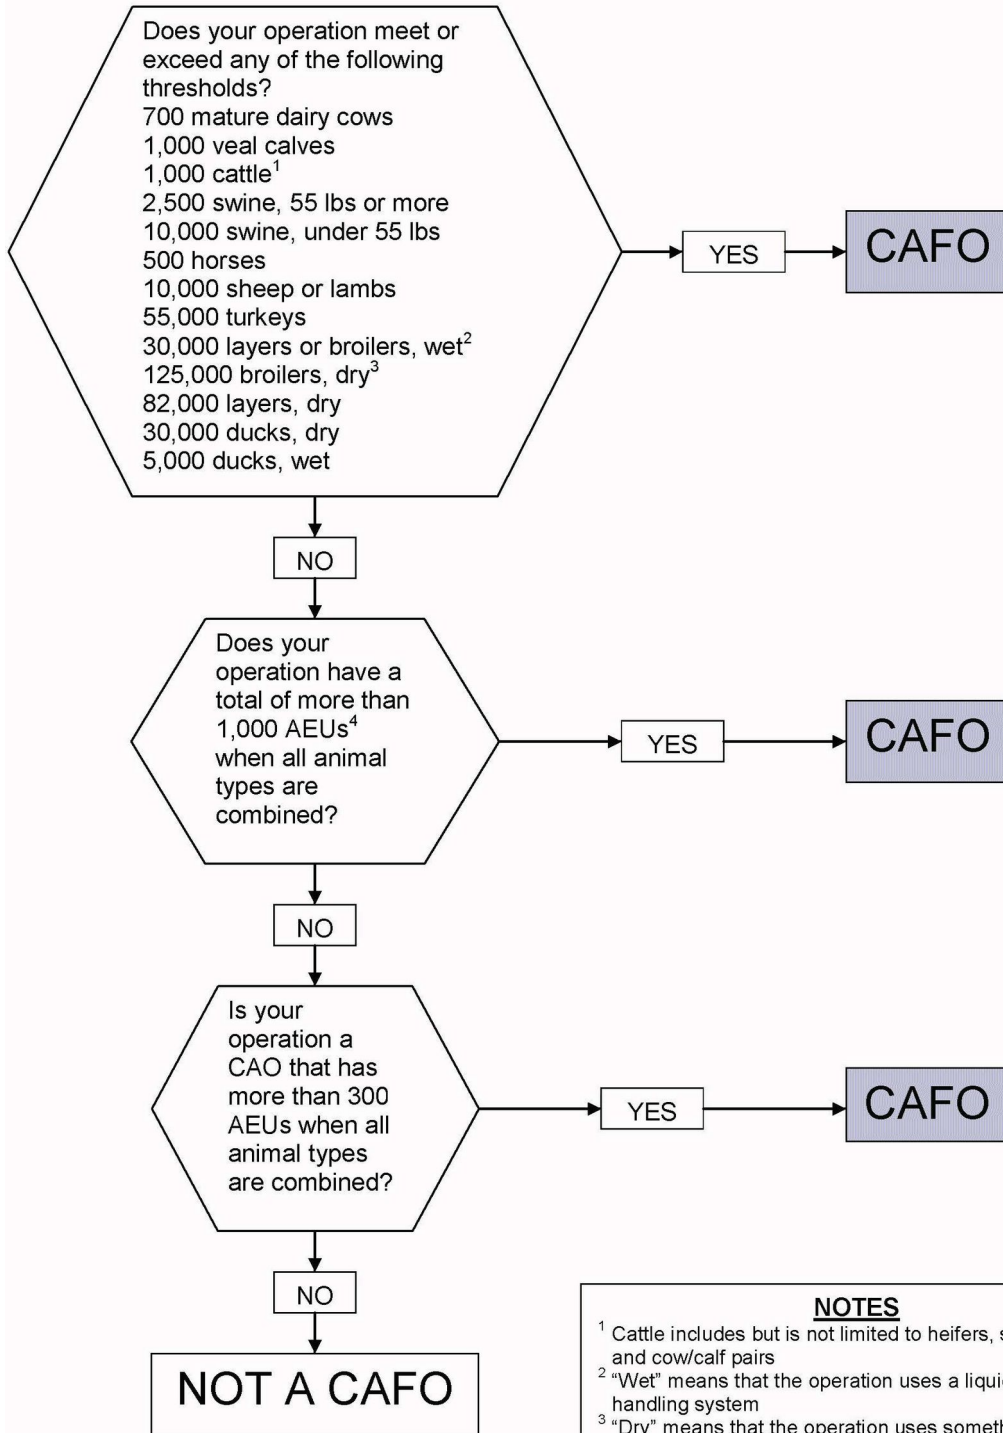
Does your operation meet or exceed any of the following thresholds?
700 mature dairy cows
1,000 veal calves
1,000 cattle$^1$
2,500 swine, 55 lbs or more
10,000 swine, under 55 lbs
500 horses
10,000 sheep or lambs
55,000 turkeys
30,000 layers or broilers, wet$^2$
125,000 broilers, dry$^3$
82,000 layers, dry
30,000 ducks, dry
5,000 ducks, wet

YES

CAFO

NO

Does your operation have a total of more than 1,000 AEUs$^4$ when all animal types are combined?

YES

CAFO

NO

Is your operation a CAO that has more than 300 AEUs when all animal types are combined?

YES

CAFO

NO

NOT A CAFO

NOTES
$^1$ Cattle includes but is not limited to heifers, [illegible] and cow/calf pairs
$^2$ "Wet" means that the operation uses a liqui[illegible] handling system
$^3$ "Dry" means that the operation uses someth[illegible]